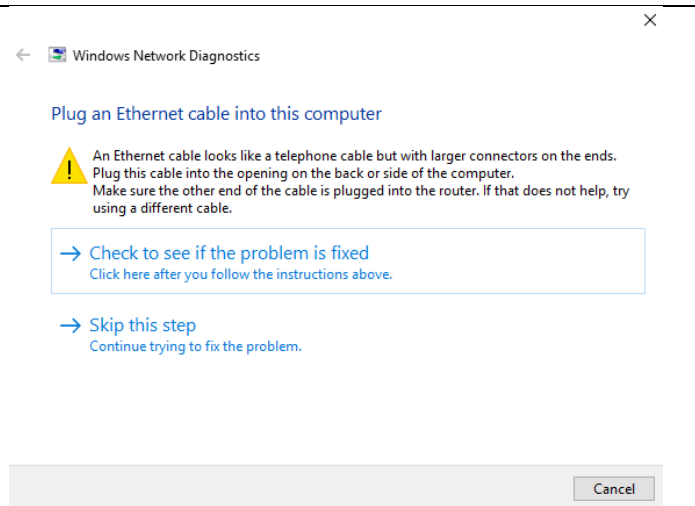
Windows Network Diagnostics

Plug an Ethernet cable into this computer

An Ethernet cable looks like a telephone cable but with larger connectors on the ends. Plug this cable into the opening on the back or side of the computer.
Make sure the other end of the cable is plugged into the router. If that does not help, try using a different cable.

→ Check to see if the problem is fixed
Click here after you follow the instructions above.

→ Skip this step
Continue trying to fix the problem.

Cancel